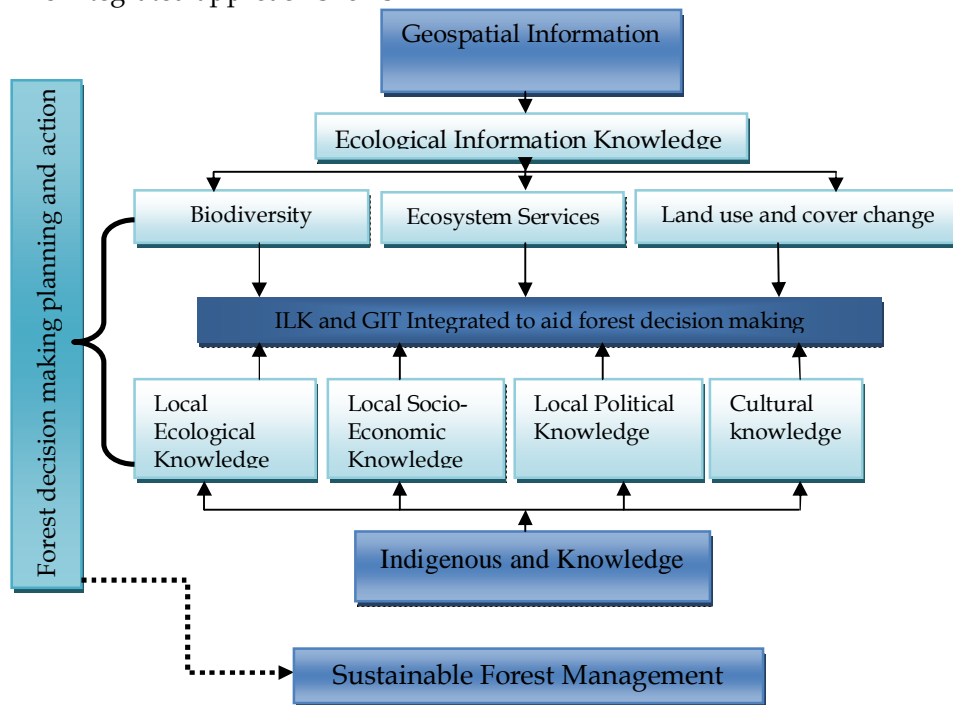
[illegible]

Geospatial Information

Ecological Information Knowledge

Biodiversity

Ecosystem Services

Land use and cover change

ILK and GIT Integrated to aid forest decision making

Local Ecological Knowledge

Local Socio-Economic Knowledge

Local Political Knowledge

Cultural knowledge

Indigenous and Knowledge

Forest decision making planning and action

Sustainable Forest Management